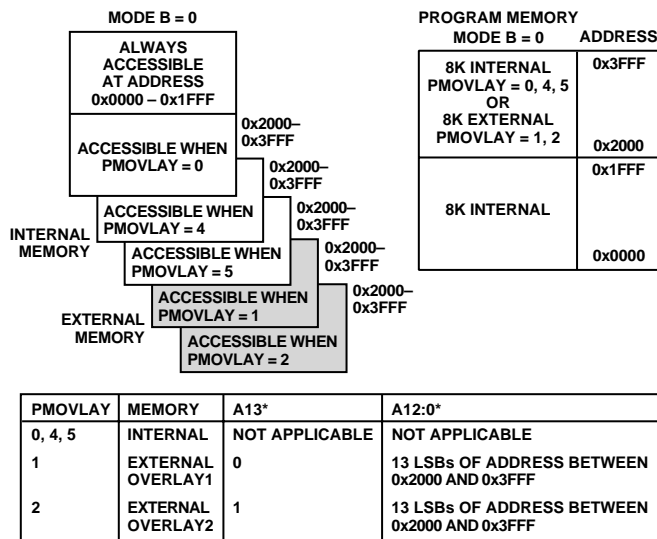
MODE B = 0

ALWAYS ACCESSIBLE AT ADDRESS 0x0000 – 0x1FFF

ACCESSIBLE WHEN PMOVLAY = 0

0x2000– 0x3FFF

0x2000– 0x3FFF

ACCESSIBLE WHEN PMOVLAY = 4

0x2000– 0x3FFF

INTERNAL MEMORY

ACCESSIBLE WHEN PMOVLAY = 5

0x2000– 0x3FFF

ACCESSIBLE WHEN PMOVLAY = 1

0x2000– 0x3FFF

EXTERNAL MEMORY

ACCESSIBLE WHEN PMOVLAY = 2

PROGRAM MEMORY
MODE B = 0

ADDRESS

8K INTERNAL PMOVLAY = 0, 4, 5 OR 8K EXTERNAL PMOVLAY = 1, 2

0x3FFF

0x2000

0x1FFF

8K INTERNAL

0x0000

| PMOVLAY | MEMORY | A13* | A12:0* |
|---|---|---|---|
| 0, 4, 5 | INTERNAL | NOT APPLICABLE | NOT APPLICABLE |
| 1 | EXTERNAL OVERLAY1 | 0 | 13 LSBs OF ADDRESS BETWEEN 0x2000 AND 0x3FFF |
| 2 | EXTERNAL OVERLAY2 | 1 | 13 LSBs OF ADDRESS BETWEEN 0x2000 AND 0x3FFF |